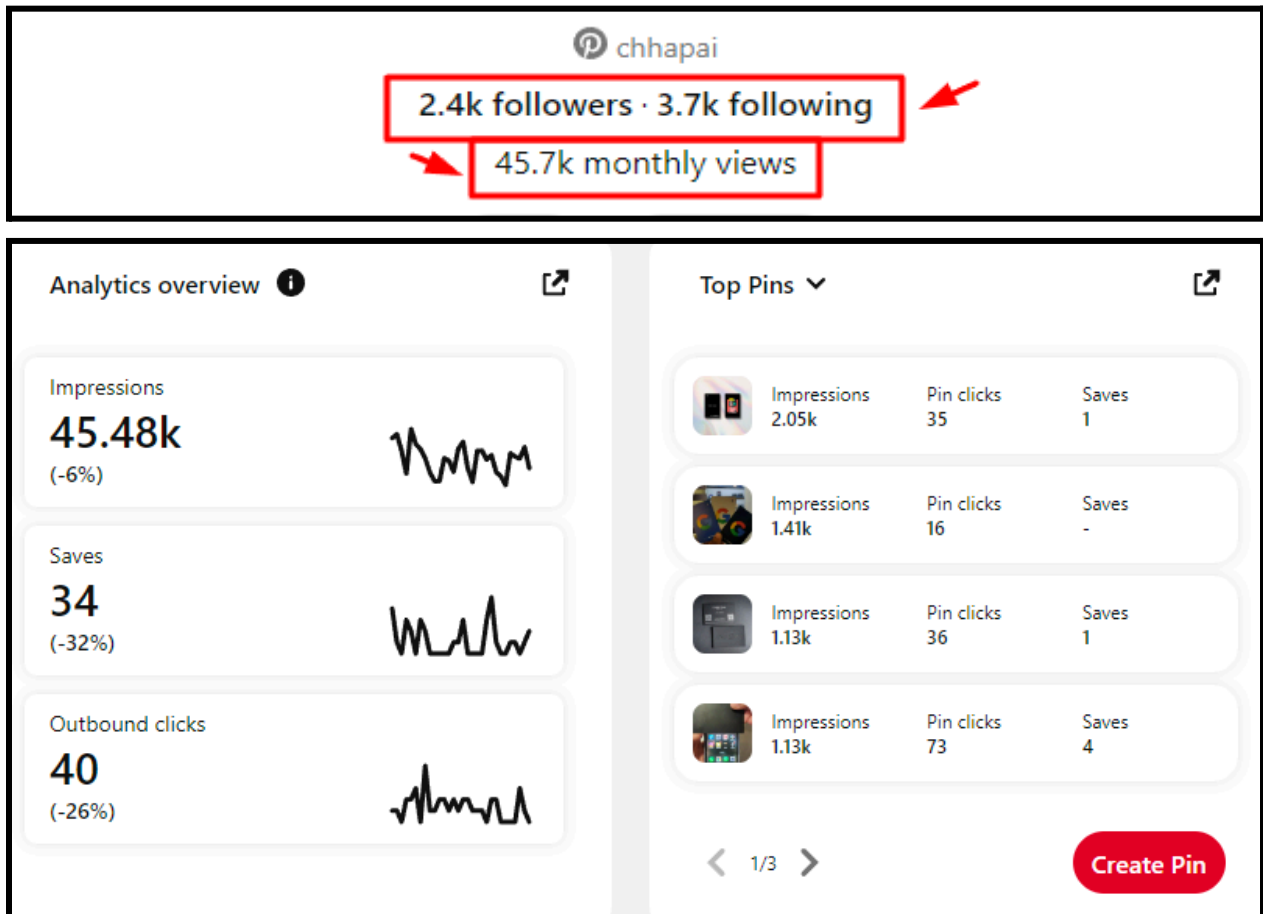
chhapai

2.4k followers · 3.7k following

45.7k monthly views

Analytics overview

Impressions
45.48k
(-6%)

Saves
34
(-32%)

Outbound clicks
40
(-26%)

Top Pins

| Impressions | Pin clicks | Saves |
|---|---|---|
| 2.05k | 35 | 1 |
| 1.41k | 16 | - |
| 1.13k | 36 | 1 |
| 1.13k | 73 | 4 |

1/3

Create Pin